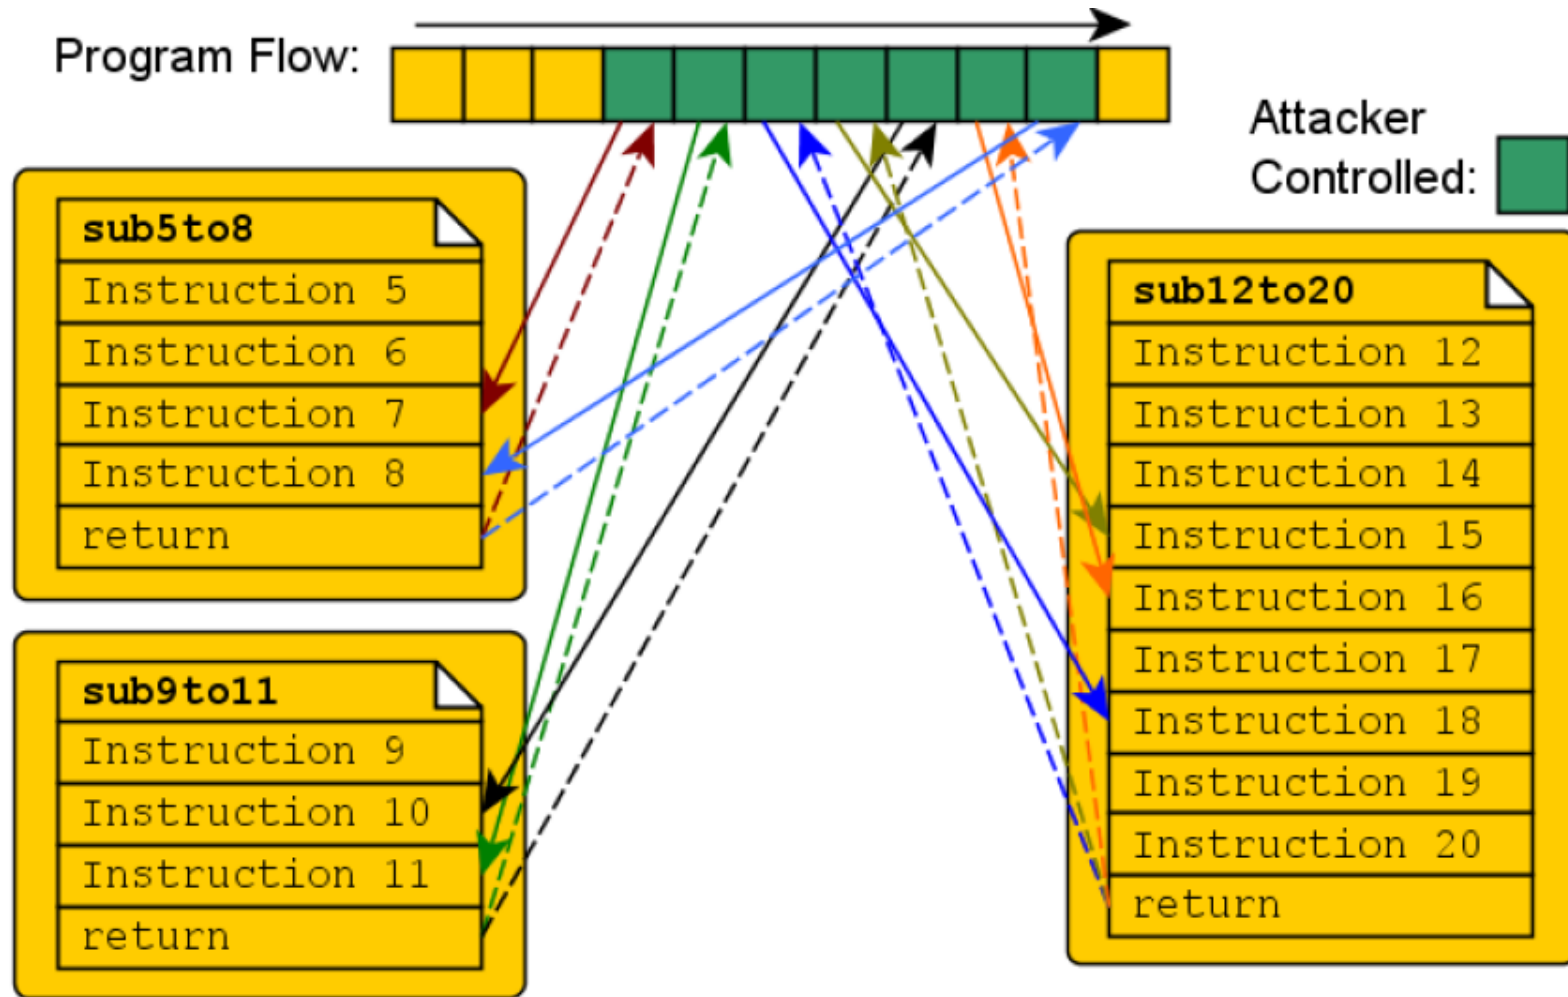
Program Flow:

Attacker Controlled:

sub5to8
Instruction 5
Instruction 6
Instruction 7
Instruction 8
return

sub9to11
Instruction 9
Instruction 10
Instruction 11
return

sub12to20
Instruction 12
Instruction 13
Instruction 14
Instruction 15
Instruction 16
Instruction 17
Instruction 18
Instruction 19
Instruction 20
return